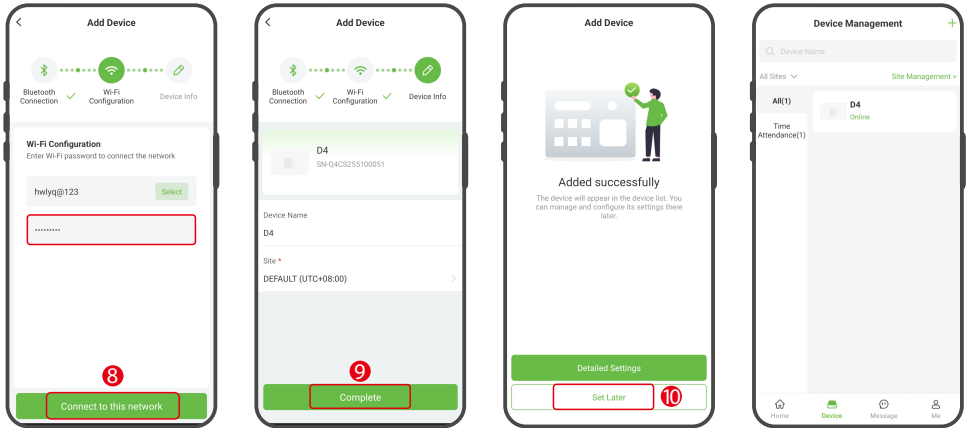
Add Device

Bluetooth Connection
Wi-Fi Configuration
Device Info

Wi-Fi Configuration
Enter Wi-Fi password to connect the network

hwlyq@123
Select

•••••••••

8

Connect to this network

Add Device

Bluetooth Connection
Wi-Fi Configuration
Device Info

D4
SN-Q4CS255100051

Device Name
D4

Site *
DEFAULT (UTC+08:00)

9

Complete

Add Device

Added successfully
The device will appear in the device list. You can manage and configure its settings there later.

Detailed Settings

Set Later
10

Device Management
+

Device Name

All Sites
Site Management >

All(1)
Time Attendance(1)

D4
Online

Home
Device
Message
Me